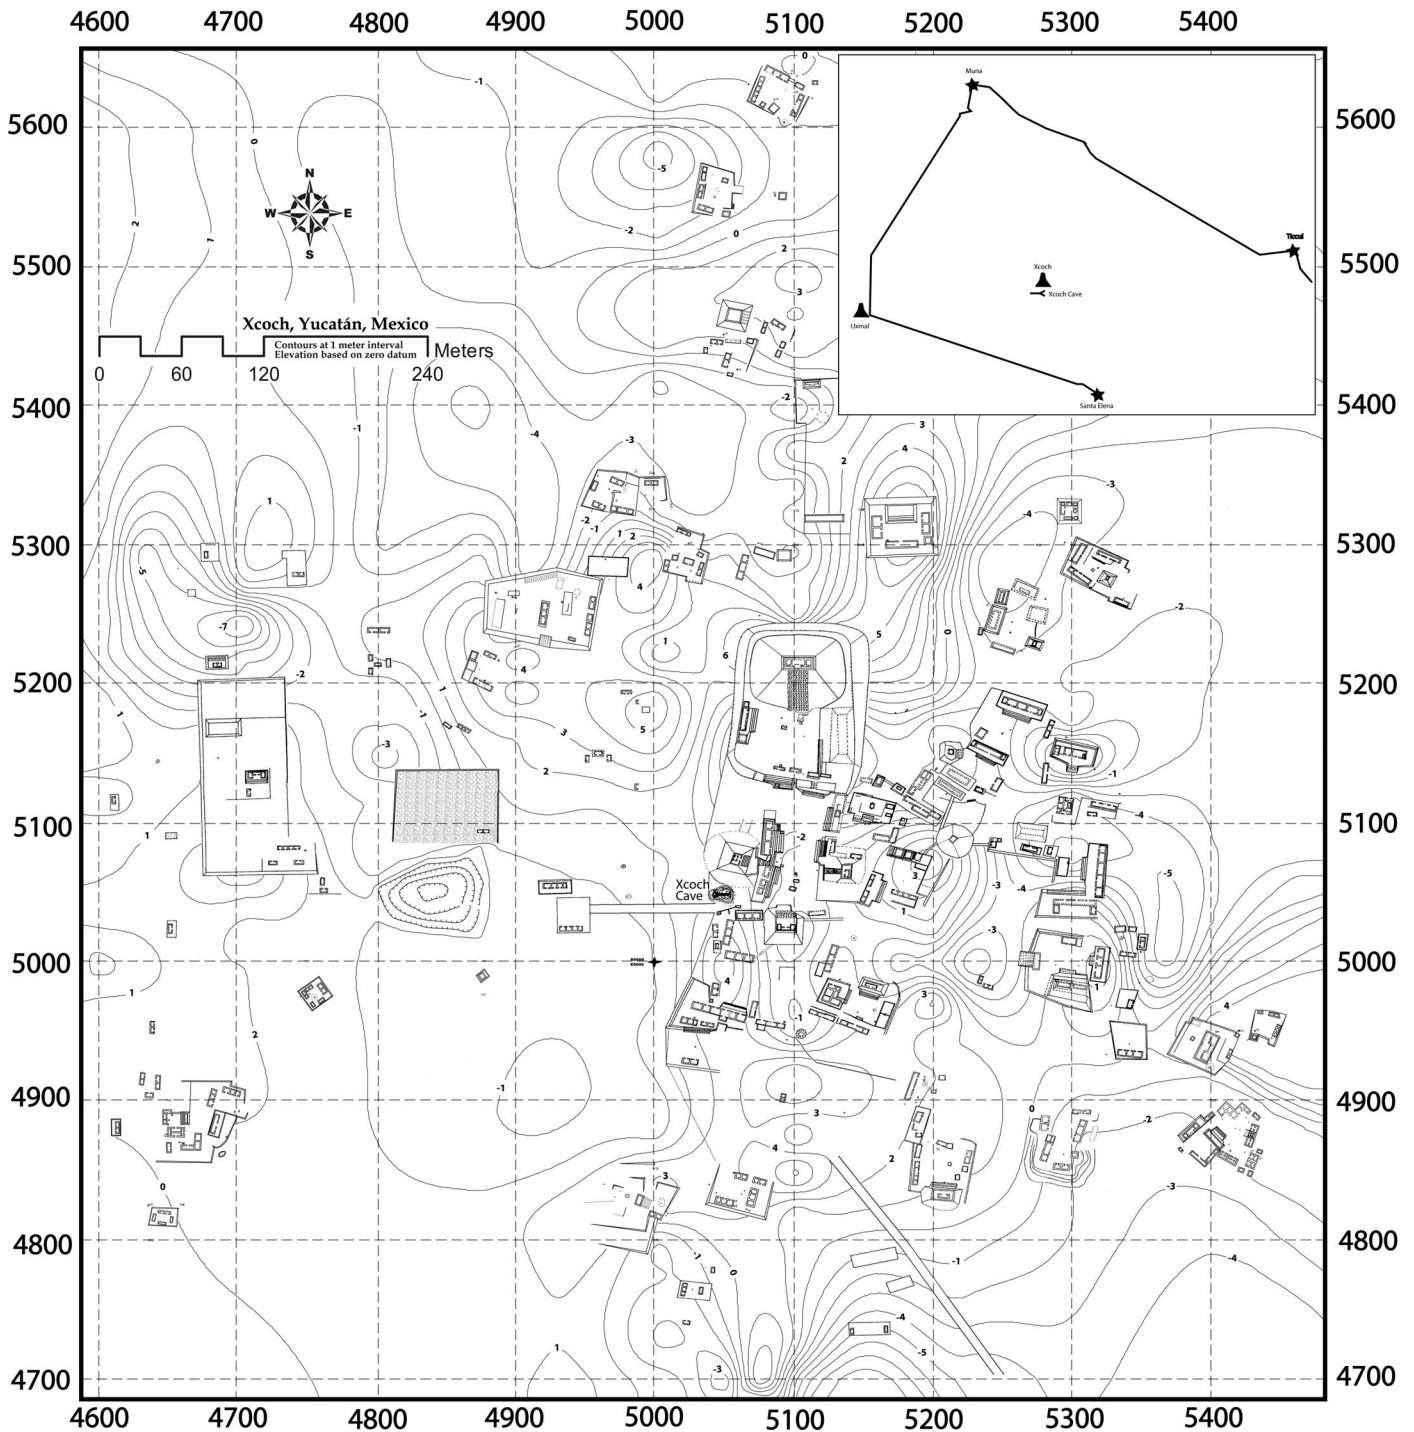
4600 4700 4800 4900 5000 5100 5200 5300 5400

5600
5500
5400
5300
5200
5100
5000
4900
4800
4700

N
W E
S

Xcoch, Yucatán, Mexico
Contours at 1 meter interval
Elevation based on zero datum
Meters
0 60 120 240

Muna
Ticul
Xcoch
Xcoch Cave
Uxmal
Santa Elena

Xcoch Cave

4600 4700 4800 4900 5000 5100 5200 5300 5400